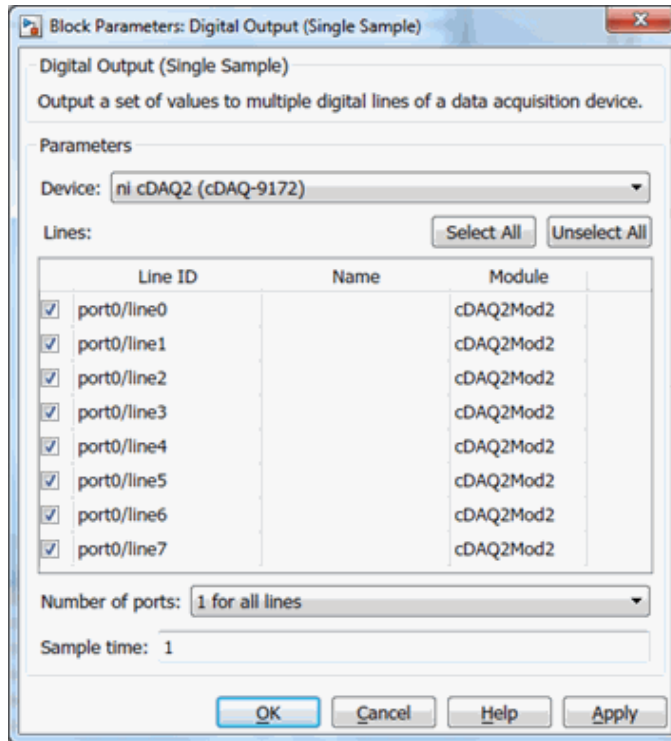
Block Parameters: Digital Output (Single Sample)

Digital Output (Single Sample)

Output a set of values to multiple digital lines of a data acquisition device.

Parameters

Device: ni cDAQ2 (cDAQ-9172)

Lines:

Select All

Unselect All

| | Line ID | Name | Module |
|---|---|---|---|
| ☑ | port0/line0 | | cDAQ2Mod2 |
| ☑ | port0/line1 | | cDAQ2Mod2 |
| ☑ | port0/line2 | | cDAQ2Mod2 |
| ☑ | port0/line3 | | cDAQ2Mod2 |
| ☑ | port0/line4 | | cDAQ2Mod2 |
| ☑ | port0/line5 | | cDAQ2Mod2 |
| ☑ | port0/line6 | | cDAQ2Mod2 |
| ☑ | port0/line7 | | cDAQ2Mod2 |

Number of ports: 1 for all lines

Sample time: 1

OK

Cancel

Help

Apply